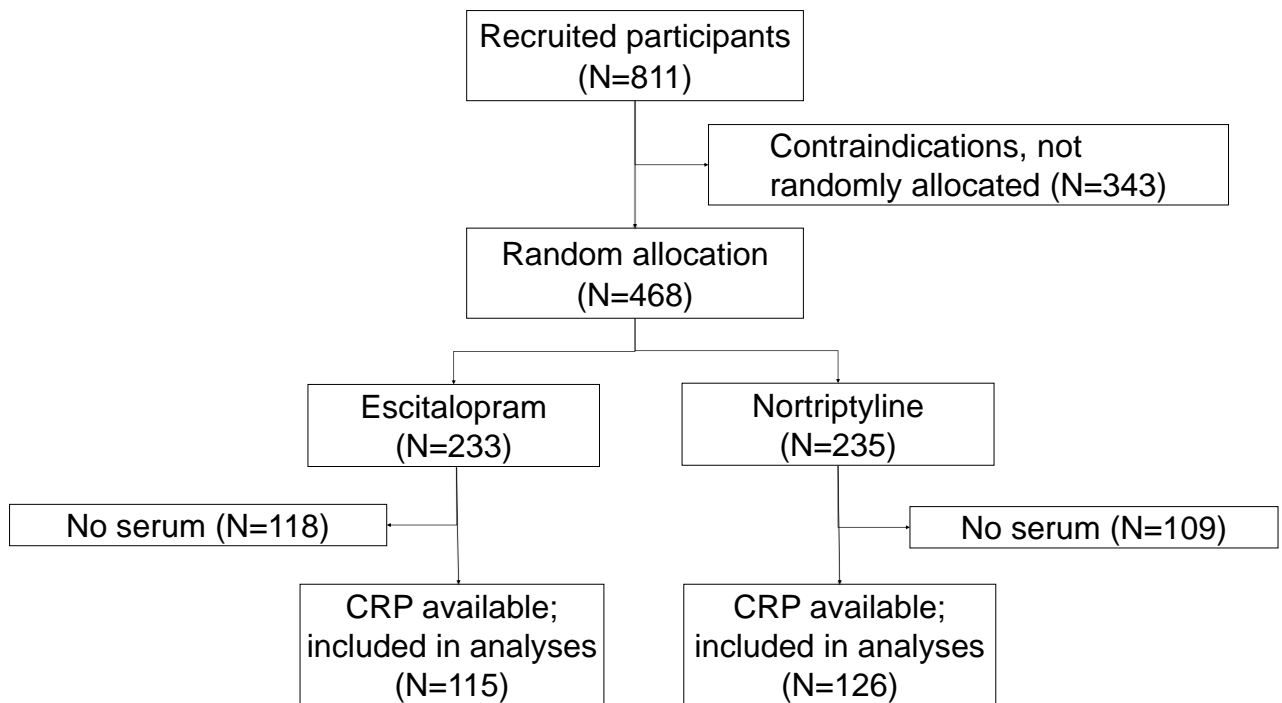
Recruited participants
(N=811)

Contraindications, not randomly allocated (N=343)

Random allocation
(N=468)

Escitalopram
(N=233)

Nortriptyline
(N=235)

No serum (N=118)

No serum (N=109)

CRP available; included in analyses
(N=115)

CRP available; included in analyses
(N=126)